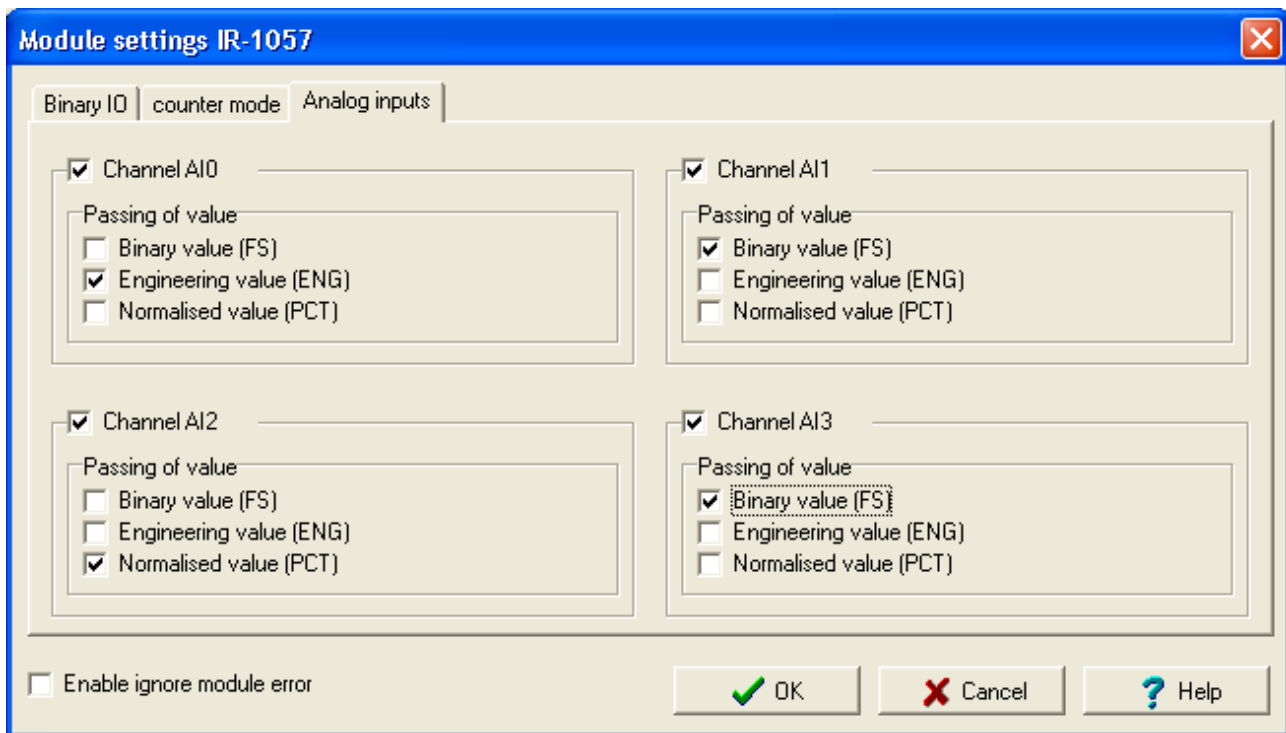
Module settings IR-1057

Binary IO | counter mode | Analog inputs

Channel AI0
Passing of value
Binary value (FS)
Engineering value (ENG)
Normalised value (PCT)

Channel AI1
Passing of value
Binary value (FS)
Engineering value (ENG)
Normalised value (PCT)

Channel AI2
Passing of value
Binary value (FS)
Engineering value (ENG)
Normalised value (PCT)

Channel AI3
Passing of value
Binary value (FS)
Engineering value (ENG)
Normalised value (PCT)

Enable ignore module error

OK
Cancel
Help